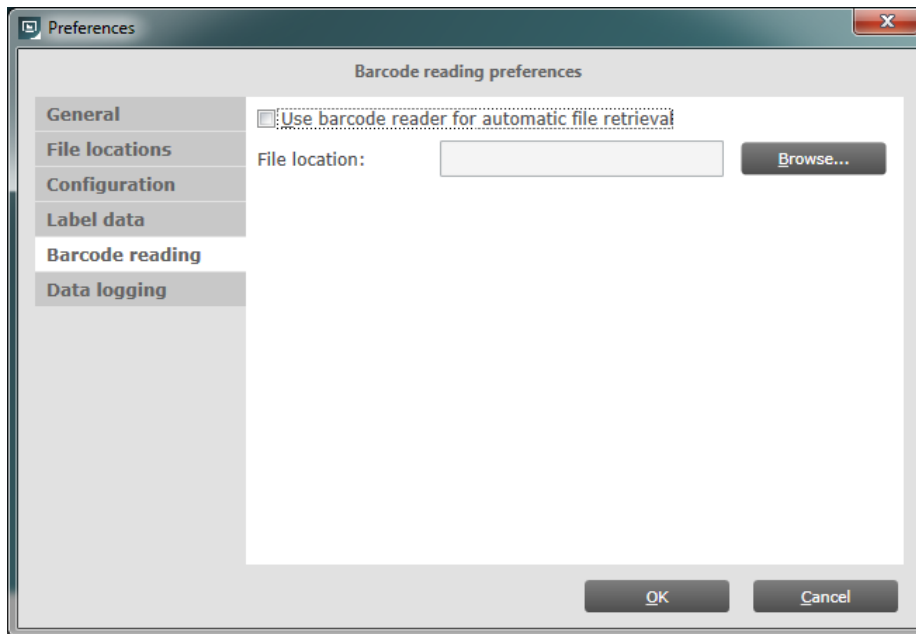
Preferences

Barcode reading preferences

General
File locations
Configuration
Label data
Barcode reading
Data logging

Use barcode reader for automatic file retrieval

File location:

Browse...

OK

Cancel